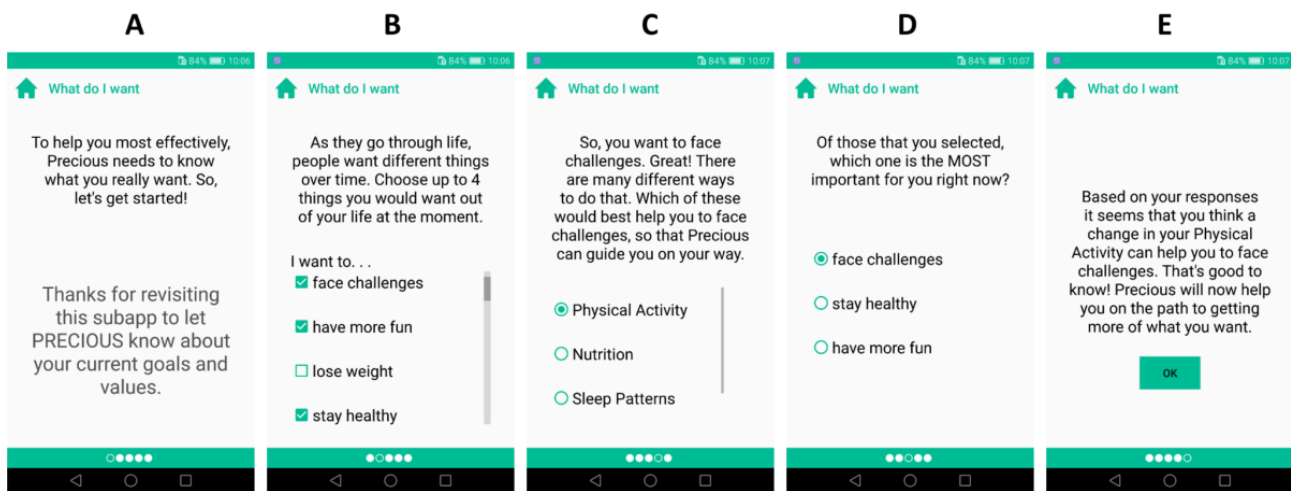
A

84% 10:06

What do I want

To help you most effectively, Precious needs to know what you really want. So, let's get started!

Thanks for revisiting this subapp to let PRECIOUS know about your current goals and values.

B

84% 10:06

What do I want

As they go through life, people want different things over time. Choose up to 4 things you would want out of your life at the moment.

I want to. . .

☑ face challenges

☑ have more fun

☐ lose weight

☑ stay healthy

C

84% 10:07

What do I want

So, you want to face challenges. Great! There are many different ways to do that. Which of these would best help you to face challenges, so that Precious can guide you on your way.

◉ Physical Activity

○ Nutrition

○ Sleep Patterns

D

84% 10:07

What do I want

Of those that you selected, which one is the MOST important for you right now?

◉ face challenges

○ stay healthy

○ have more fun

E

84% 10:07

What do I want

Based on your responses it seems that you think a change in your Physical Activity can help you to face challenges. That's good to know! Precious will now help you on the path to getting more of what you want.

OK